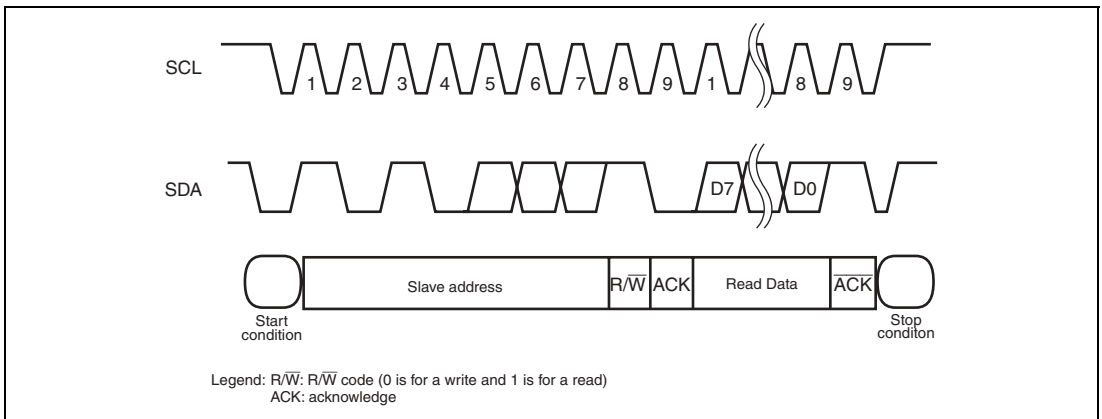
SCL

1 2 3 4 5 6 7 8 9 1 8 9

SDA

D7 D0

Start condition

Slave address

R/$\overline{W}$

ACK

Read Data

$\overline{ACK}$

Stop conditon

Legend: R/$\overline{W}$: R/$\overline{W}$ code (0 is for a write and 1 is for a read)
ACK: acknowledge